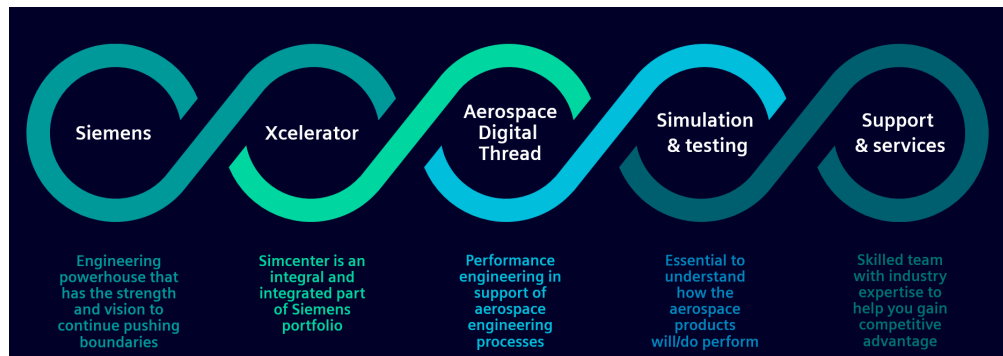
Siemens

Xcelerator

Aerospace Digital Thread

Simulation & testing

Support & services

Engineering powerhouse that has the strength and vision to continue pushing boundaries

Simcenter is an integral and integrated part of Siemens portfolio

Performance engineering in support of aerospace engineering processes

Essential to understand how the aerospace products will/do perform

Skilled team with industry expertise to help you gain competitive advantage